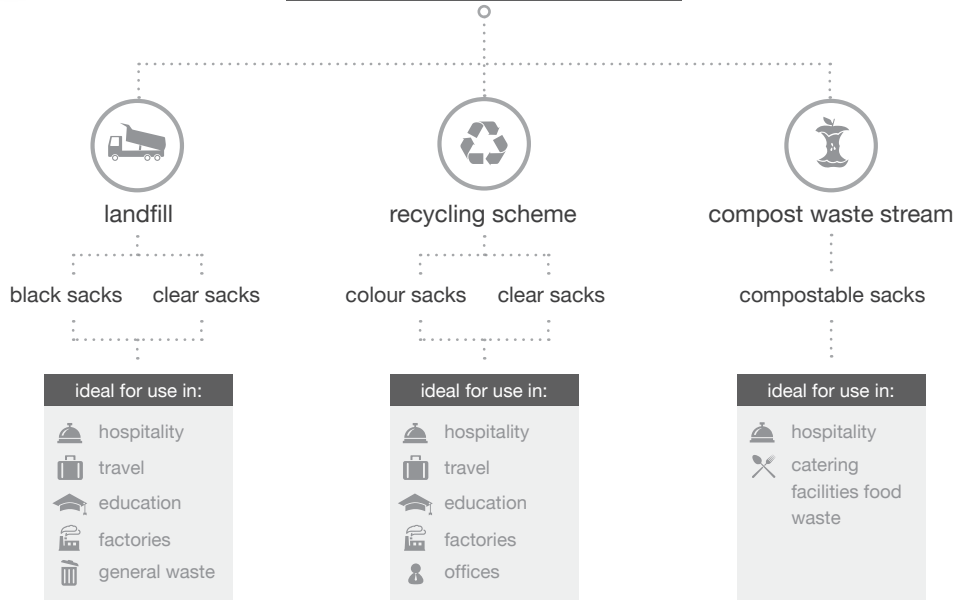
landfill

black sacks clear sacks

ideal for use in:

hospitality
travel
education
factories
general waste

recycling scheme

colour sacks clear sacks

ideal for use in:

hospitality
travel
education
factories
offices

compost waste stream

compostable sacks

ideal for use in:

hospitality
catering facilities food waste